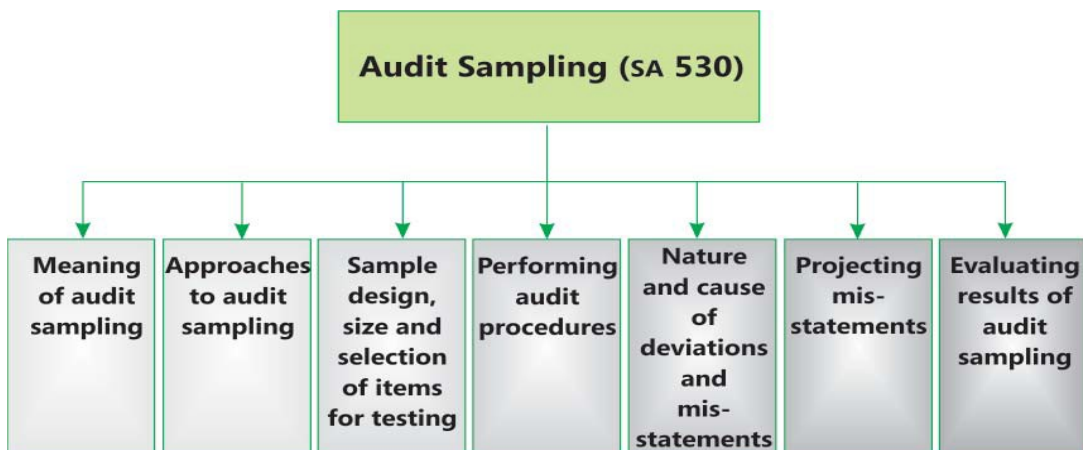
Audit Sampling (SA 530)

Meaning of audit sampling

Approaches to audit sampling

Sample design, size and selection of items for testing

Performing audit procedures

Nature and cause of deviations and mis-statements

Projecting mis-statements

Evaluating results of audit sampling